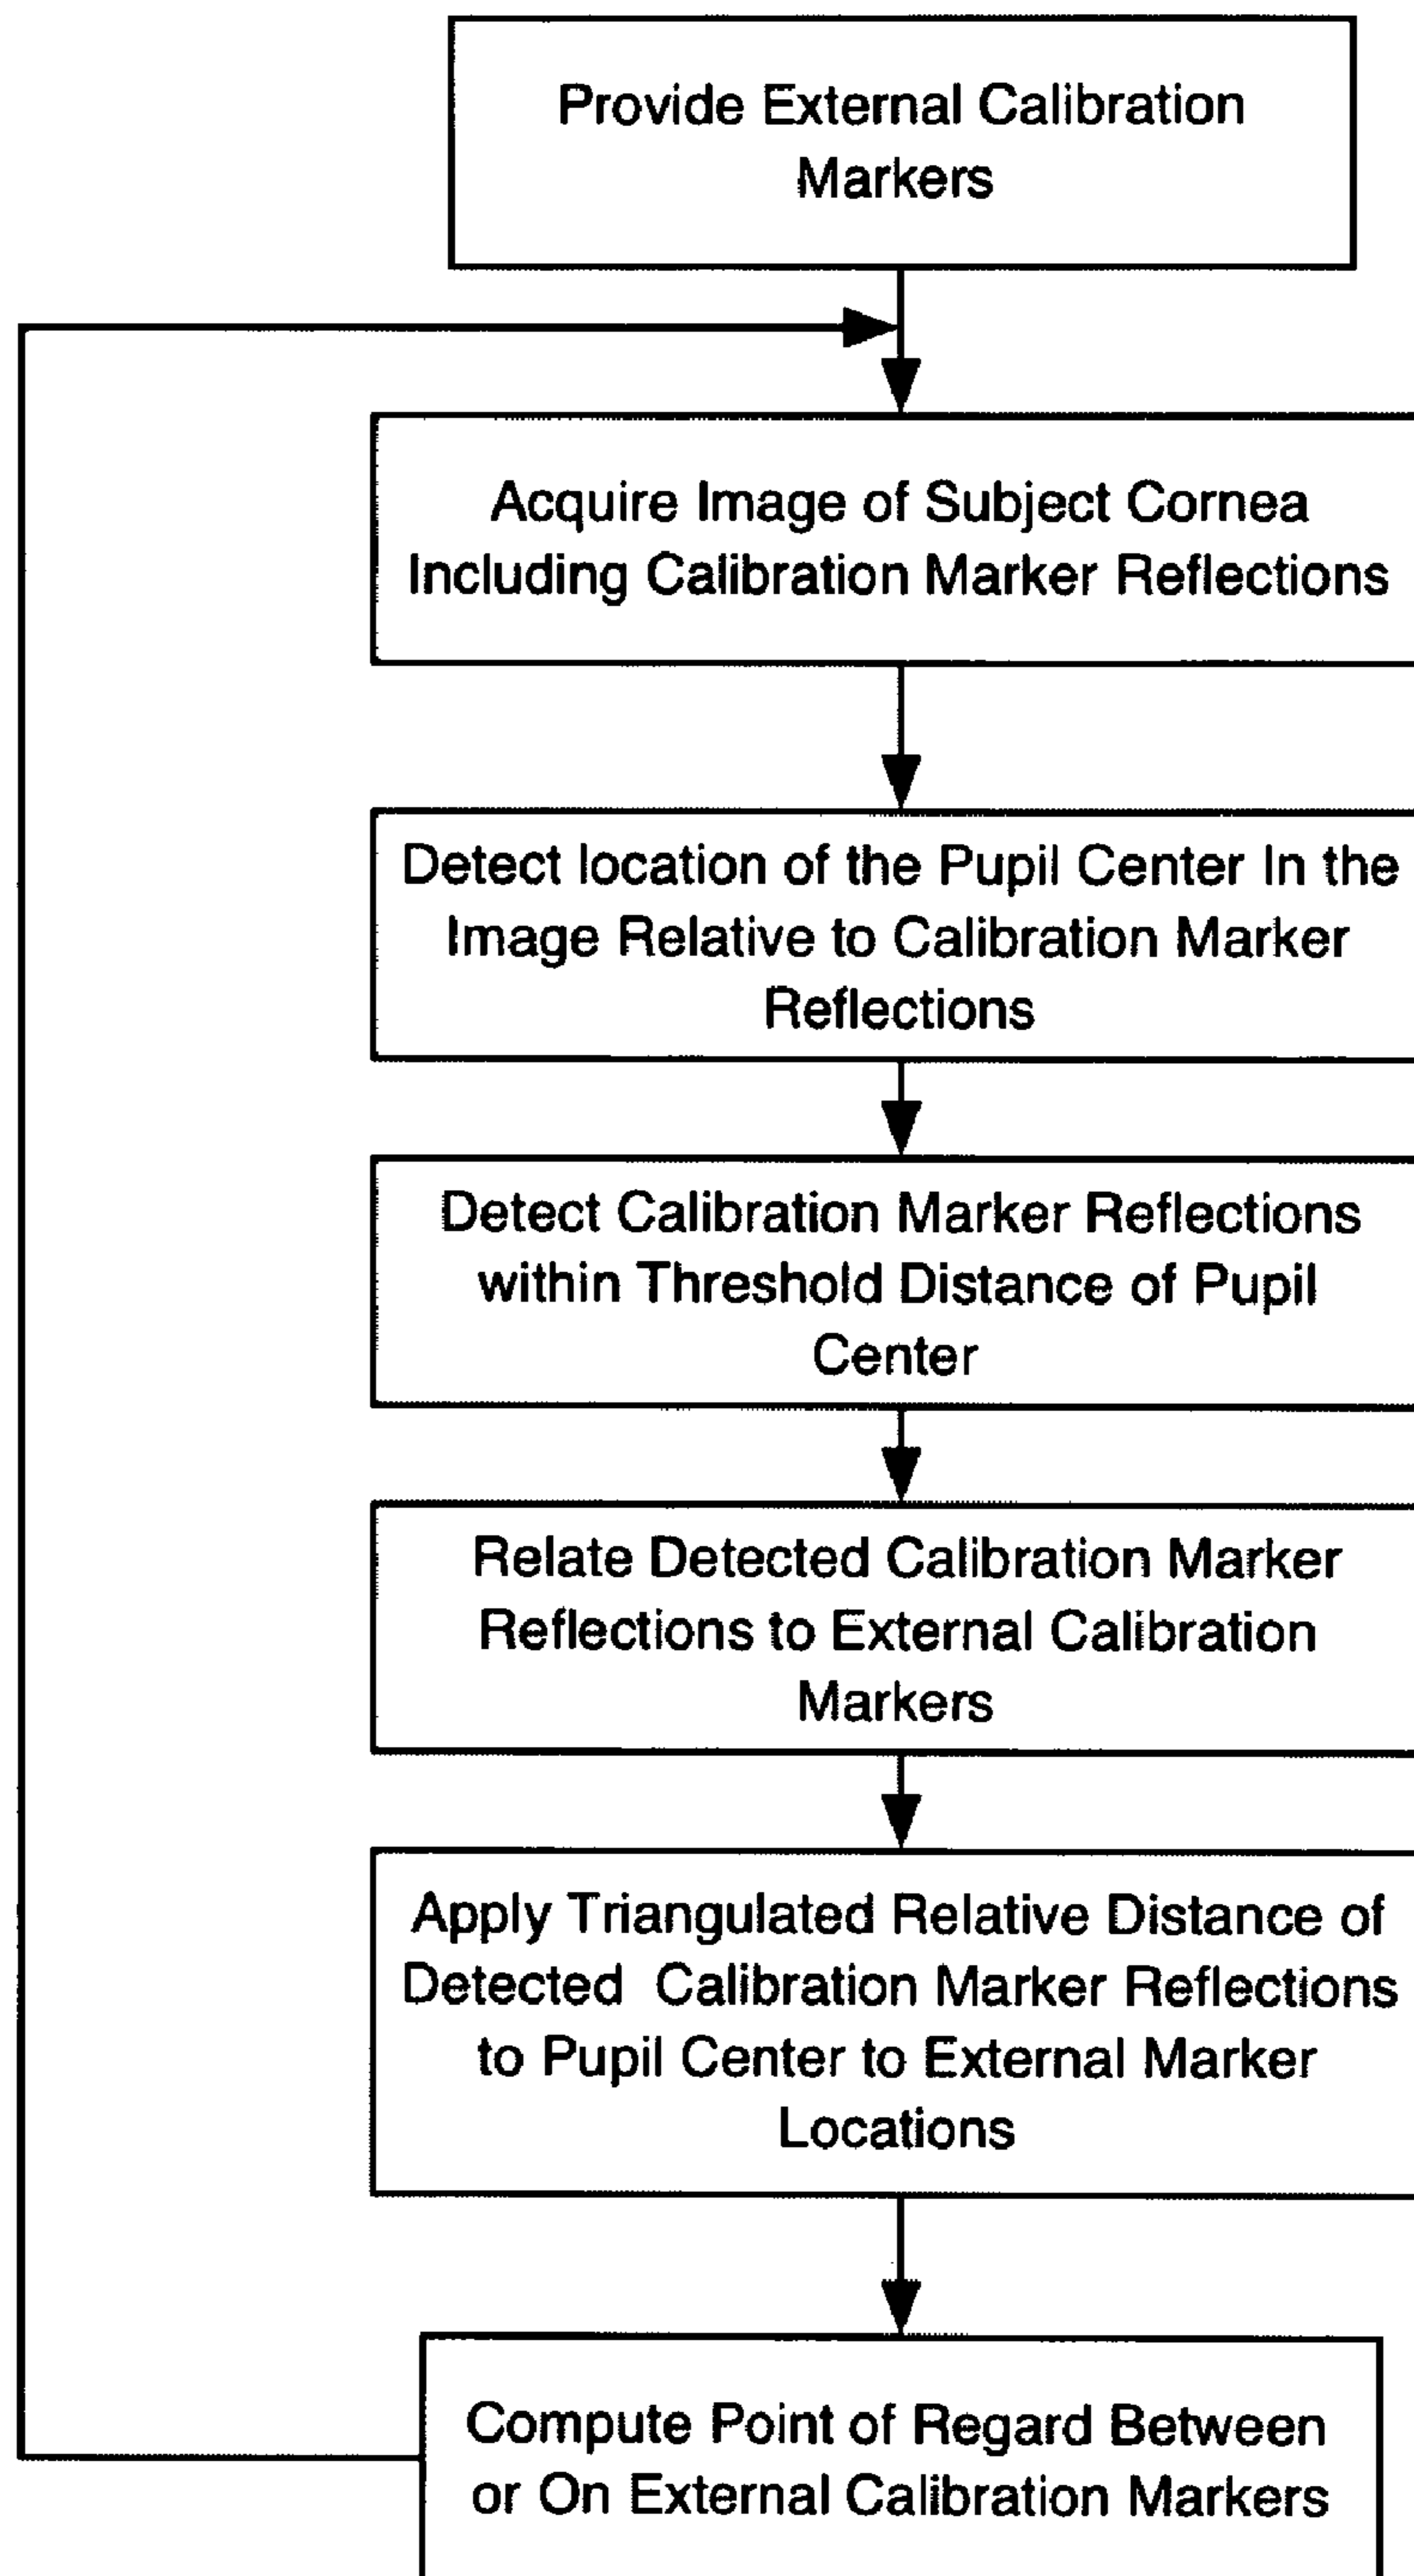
Provide External Calibration Markers

Acquire Image of Subject Cornea Including Calibration Marker Reflections

Detect location of the Pupil Center In the Image Relative to Calibration Marker Reflections

Detect Calibration Marker Reflections within Threshold Distance of Pupil Center

Relate Detected Calibration Marker Reflections to External Calibration Markers

Apply Triangulated Relative Distance of Detected Calibration Marker Reflections to Pupil Center to External Marker Locations

Compute Point of Regard Between or On External Calibration Markers